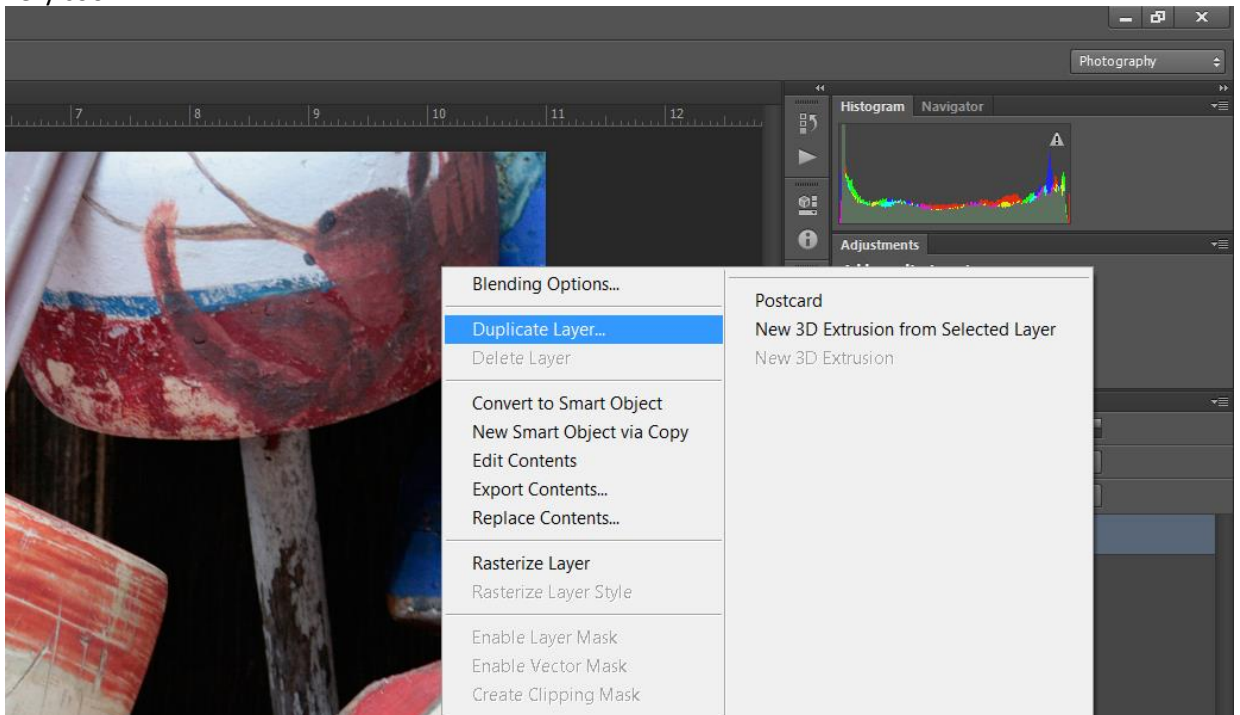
Photography

7 8 9 10 11 12

Histogram Navigator

Adjustments

Blending Options...

Duplicate Layer...
Delete Layer

Convert to Smart Object
New Smart Object via Copy
Edit Contents
Export Contents...
Replace Contents...

Rasterize Layer
Rasterize Layer Style

Enable Layer Mask
Enable Vector Mask
Create Clipping Mask

Postcard
New 3D Extrusion from Selected Layer
New 3D Extrusion